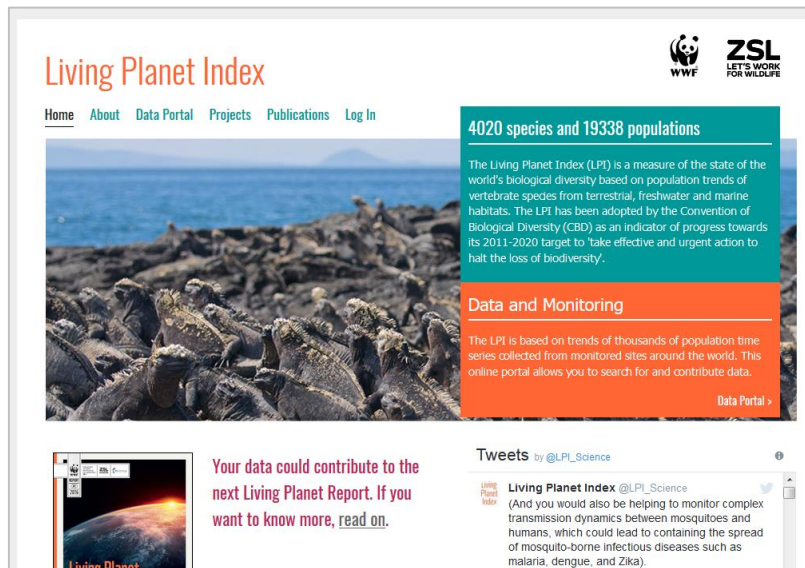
Living Planet Index

WWF

ZSL
LET'S WORK FOR WILDLIFE

Home About Data Portal Projects Publications Log In

4020 species and 19338 populations

The Living Planet Index (LPI) is a measure of the state of the world's biological diversity based on population trends of vertebrate species from terrestrial, freshwater and marine habitats. The LPI has been adopted by the Convention of Biological Diversity (CBD) as an indicator of progress towards its 2011-2020 target to 'take effective and urgent action to halt the loss of biodiversity'.

Data and Monitoring

The LPI is based on trends of thousands of population time series collected from monitored sites around the world. This online portal allows you to search for and contribute data.

Data Portal ›

Your data could contribute to the next Living Planet Report. If you want to know more, read on.

Living Planet

Tweets by @LPI_Science

Living Planet Index

Living Planet Index @LPI_Science
(And you would also be helping to monitor complex transmission dynamics between mosquitoes and humans, which could lead to containing the spread of mosquito-borne infectious diseases such as malaria, dengue, and Zika).